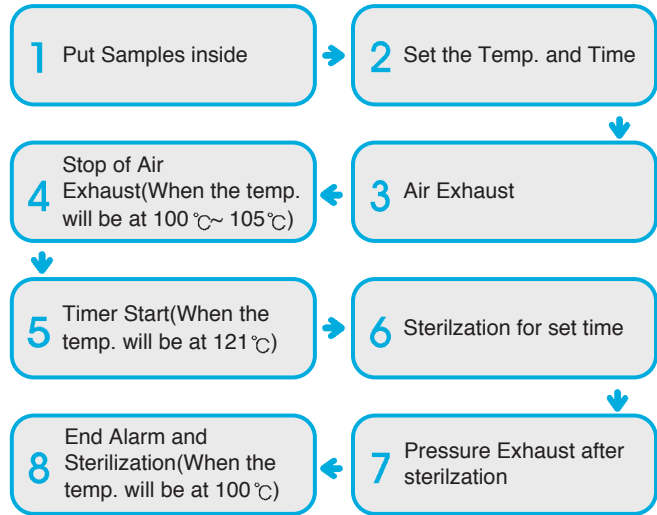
1 Put Samples inside

2 Set the Temp. and Time

3 Air Exhaust

4 Stop of Air Exhaust(When the temp. will be at 100 ℃~ 105℃)

5 Timer Start(When the temp. will be at 121℃)

6 Sterilzation for set time

7 Pressure Exhaust after sterilzation

8 End Alarm and Sterilization(When the temp. will be at 100℃)